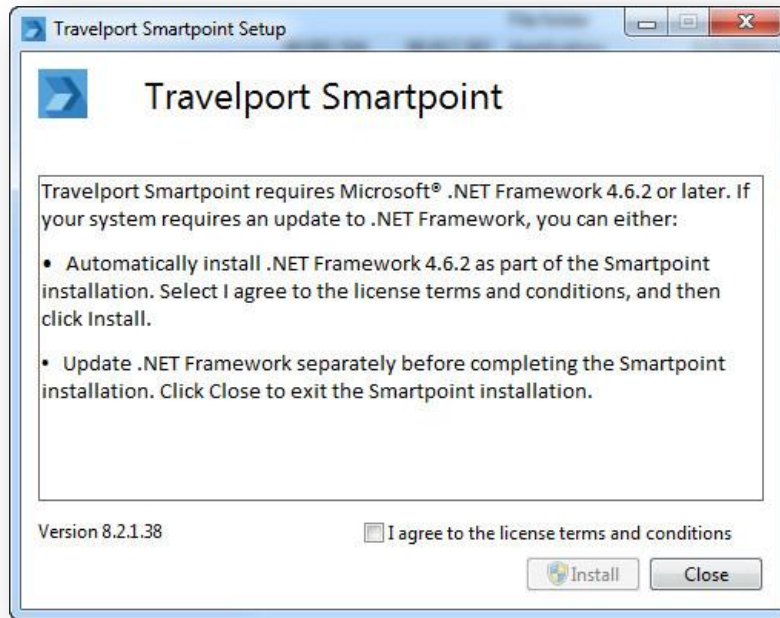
Travelport Smartpoint Setup

Travelport Smartpoint

Travelport Smartpoint requires Microsoft® .NET Framework 4.6.2 or later. If your system requires an update to .NET Framework, you can either:

• Automatically install .NET Framework 4.6.2 as part of the Smartpoint installation. Select I agree to the license terms and conditions, and then click Install.

• Update .NET Framework separately before completing the Smartpoint installation. Click Close to exit the Smartpoint installation.

Version 8.2.1.38

I agree to the license terms and conditions

Install

Close